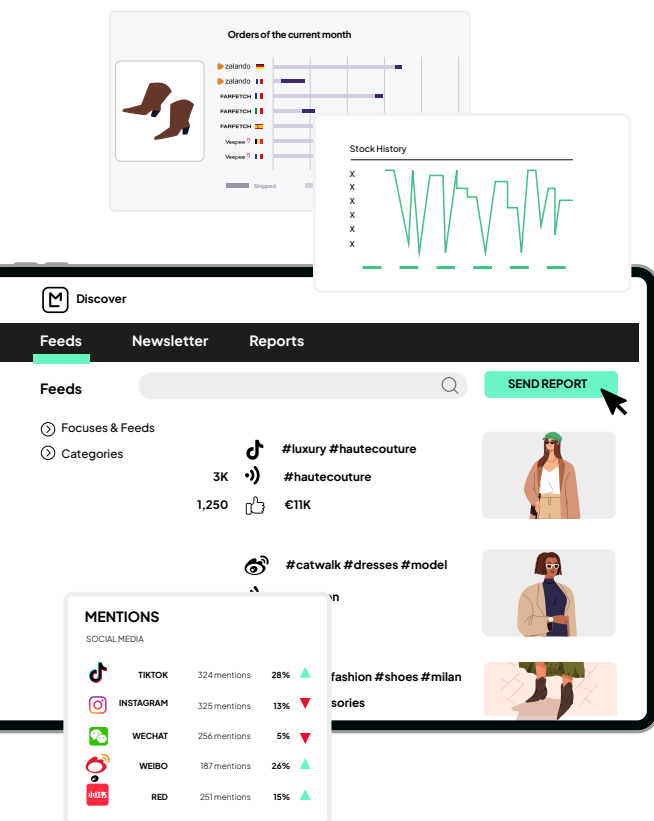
Orders of the current month

zalando
zalando
FARFETCH
FARFETCH
FARFETCH
Vespes
Vespes

Shipped

Stock History

x
x
x
x
x
x

Discover

Feeds Newsletter Reports

Feeds

SEND REPORT

Focuses & Feeds
Categories

#luxury #hautecouture
3K #hautecouture
1,250 €11K

#catwalk #dresses #model
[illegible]on

fashion #shoes #milan
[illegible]sories

MENTIONS
SOCIAL MEDIA

| | | | |
|---|---|---|---|
| TIKTOK | 324 mentions | 28% | ▲ |
| INSTAGRAM | 325 mentions | 13% | ▼ |
| WECHAT | 256 mentions | 5% | ▼ |
| WEIBO | 187 mentions | 26% | ▲ |
| RED | 251 mentions | 15% | ▲ |

小红书